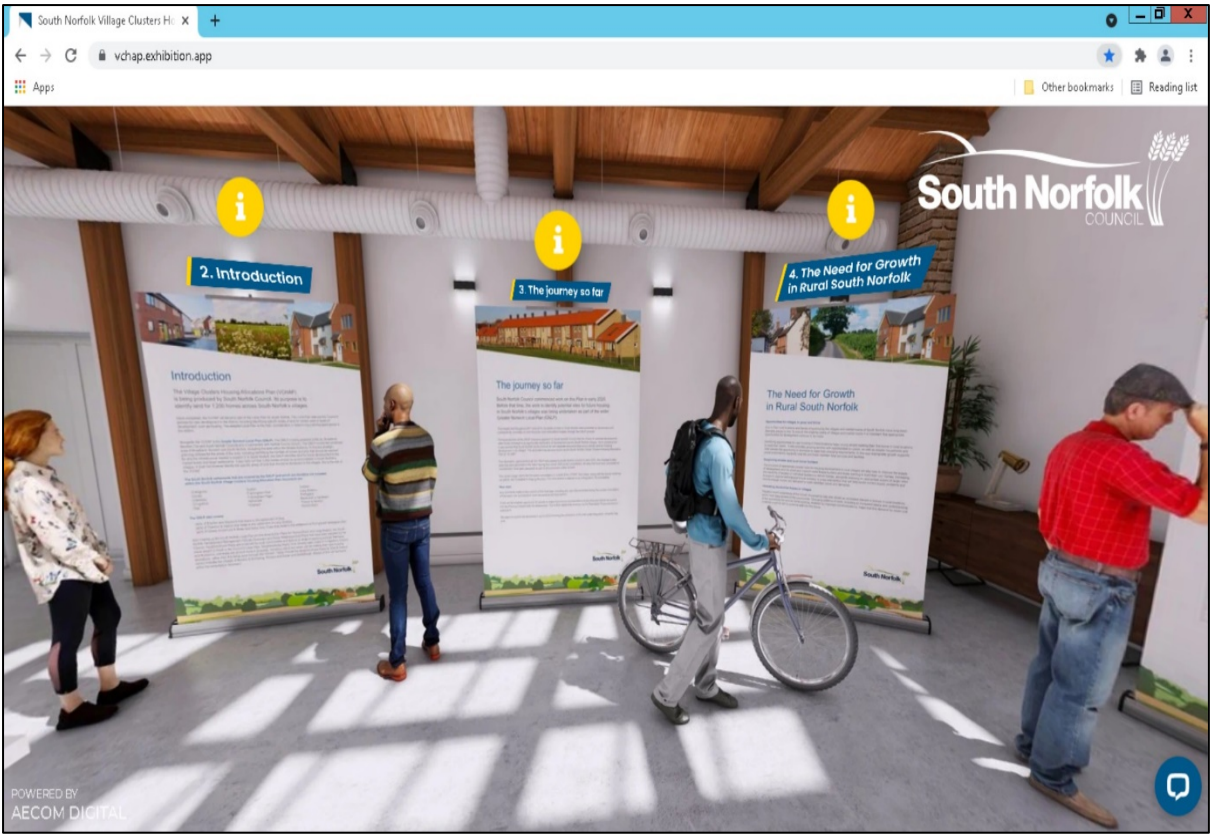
South Norfolk Village Clusters Ho ×
+
vchap.exhibition.app
Apps
Other bookmarks
Reading list

South Norfolk COUNCIL

i
2. Introduction
Introduction
The Village Clusters Housing Allocations Plan (VCHAP) is being produced by South Norfolk Council. Its purpose is to identify land for 1,200 homes across South Norfolk's villages.
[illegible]
South Norfolk

i
3. The journey so far
The journey so far
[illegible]
South Norfolk

i
4. The Need for Growth in Rural South Norfolk
The Need for Growth in Rural South Norfolk
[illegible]
South Norfolk

POWERED BY
AECOM DIGITAL